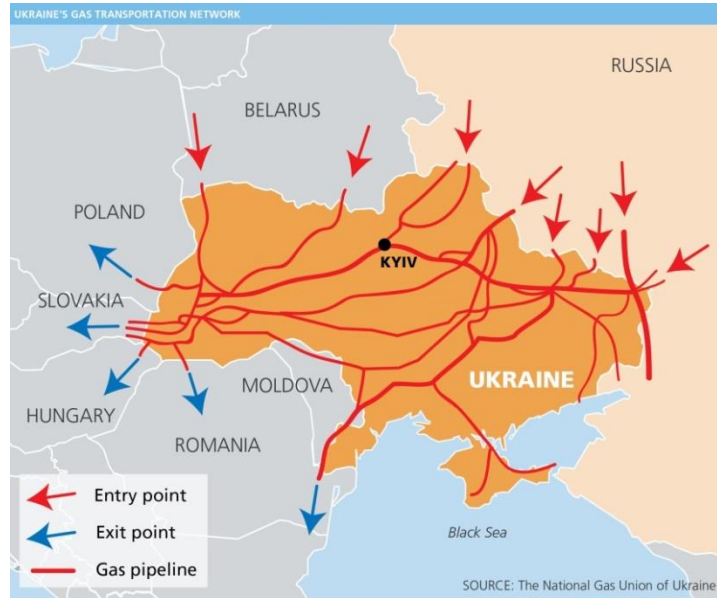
UKRAINE'S GAS TRANSPORTATION NETWORK

RUSSIA

BELARUS

POLAND

KYIV

SLOVAKIA

UKRAINE

MOLDOVA

HUNGARY

ROMANIA

Entry point

Exit point

Gas pipeline

Black Sea

SOURCE: The National Gas Union of Ukraine